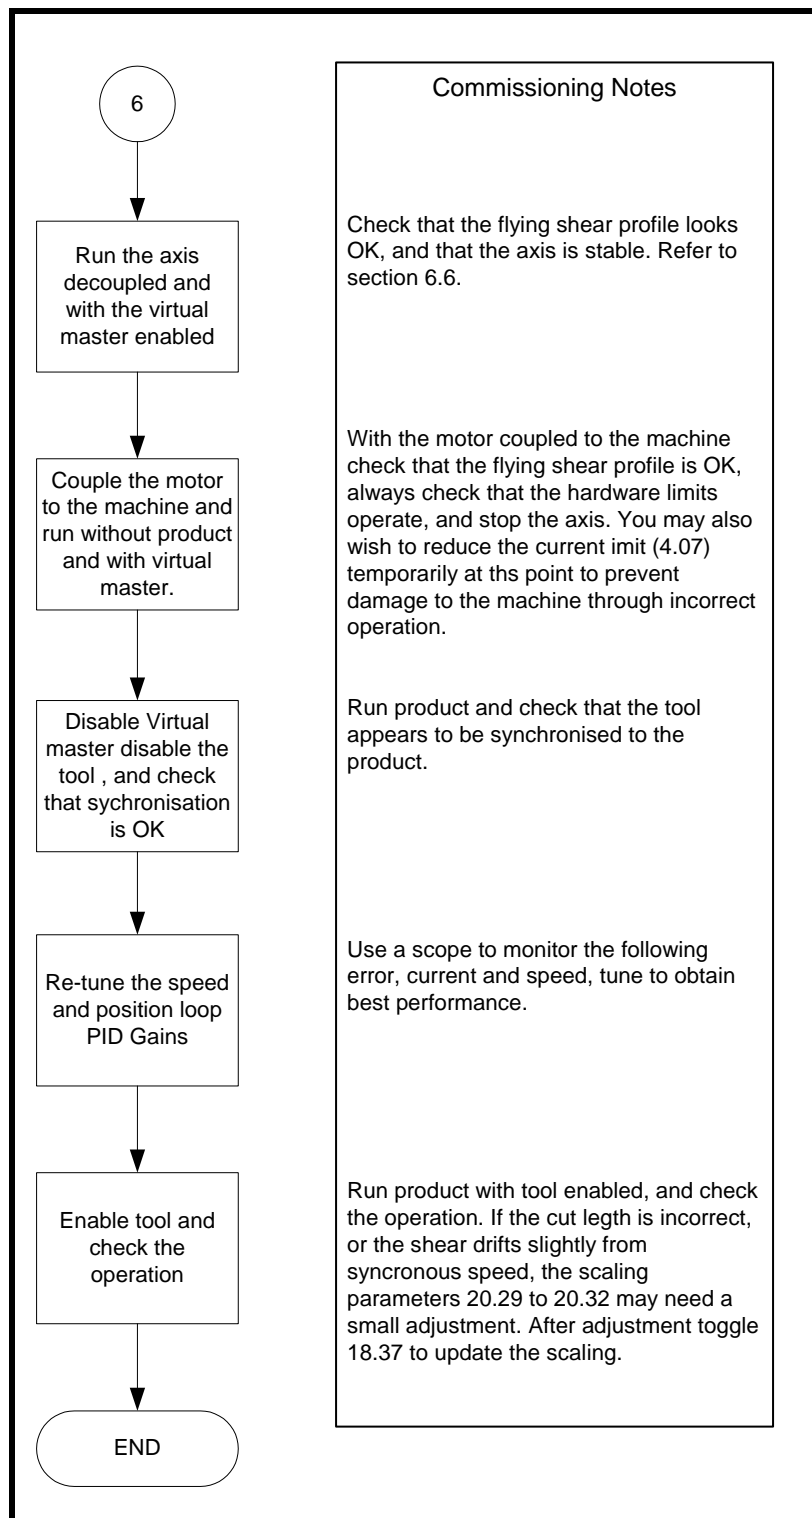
6

Run the axis decoupled and with the virtual master enabled

Couple the motor to the machine and run without product and with virtual master.

Disable Virtual master disable the tool , and check that sychronisation is OK

Re-tune the speed and position loop PID Gains

Enable tool and check the operation

END

Commissioning Notes

Check that the flying shear profile looks OK, and that the axis is stable. Refer to section 6.6.

With the motor coupled to the machine check that the flying shear profile is OK, always check that the hardware limits operate, and stop the axis. You may also wish to reduce the current imit (4.07) temporarily at ths point to prevent damage to the machine through incorrect operation.

Run product and check that the tool appears to be synchronised to the product.

Use a scope to monitor the following error, current and speed, tune to obtain best performance.

Run product with tool enabled, and check the operation. If the cut legth is incorrect, or the shear drifts slightly from syncronous speed, the scaling parameters 20.29 to 20.32 may need a small adjustment. After adjustment toggle 18.37 to update the scaling.